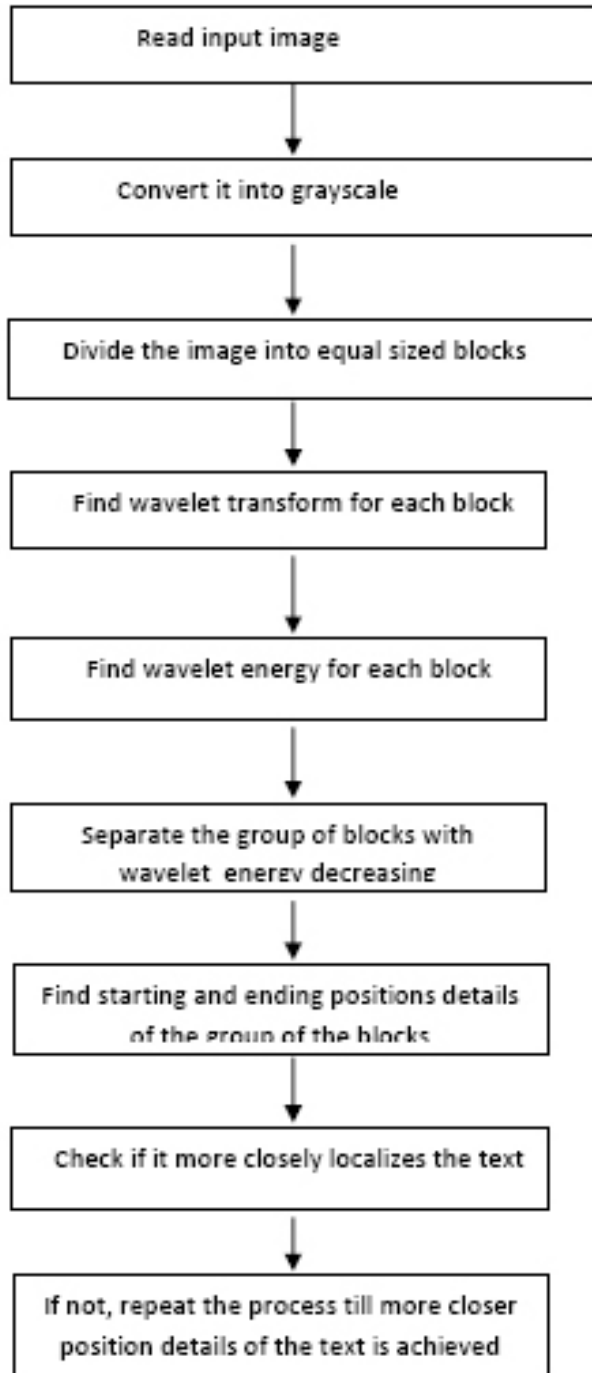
Read input image

Convert it into grayscale

Divide the image into equal sized blocks

Find wavelet transform for each block

Find wavelet energy for each block

Separate the group of blocks with wavelet energy decreasing

Find starting and ending positions details of the group of the blocks

Check if it more closely localizes the text

If not, repeat the process till more closer position details of the text is achieved